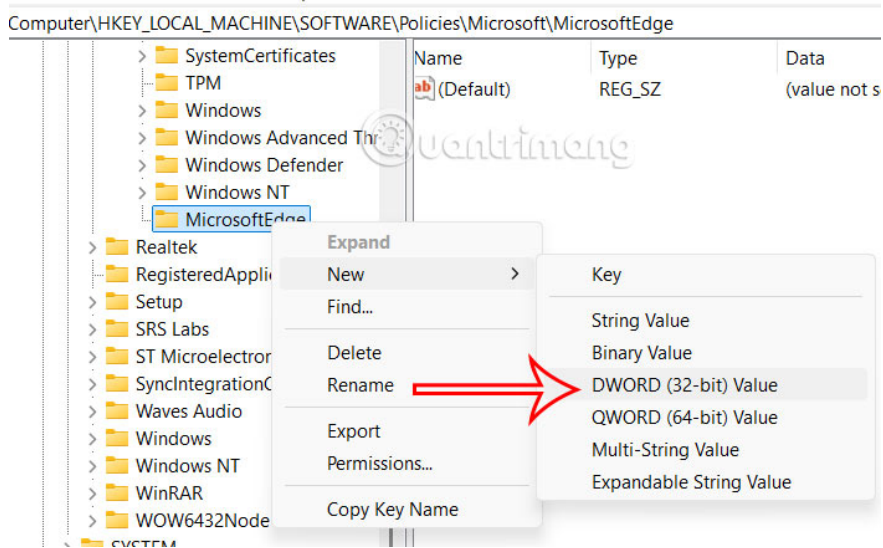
Computer\HKEY_LOCAL_MACHINE\SOFTWARE\Policies\Microsoft\MicrosoftEdge

SystemCertificates
TPM
Windows
Windows Advanced Thr
Windows Defender
Windows NT
MicrosoftEdge
Realtek
RegisteredApplic
Setup
SRS Labs
ST Microelectron
SyncIntegrationC
Waves Audio
Windows
Windows NT
WinRAR
WOW6432Node
SYSTEM

| Name | Type | Data |
|---|---|---|
| (Default) | REG_SZ | (value not s |

Quantrimang

Expand
New
Find...
Delete
Rename
Export
Permissions...
Copy Key Name

Key
String Value
Binary Value
DWORD (32-bit) Value
QWORD (64-bit) Value
Multi-String Value
Expandable String Value